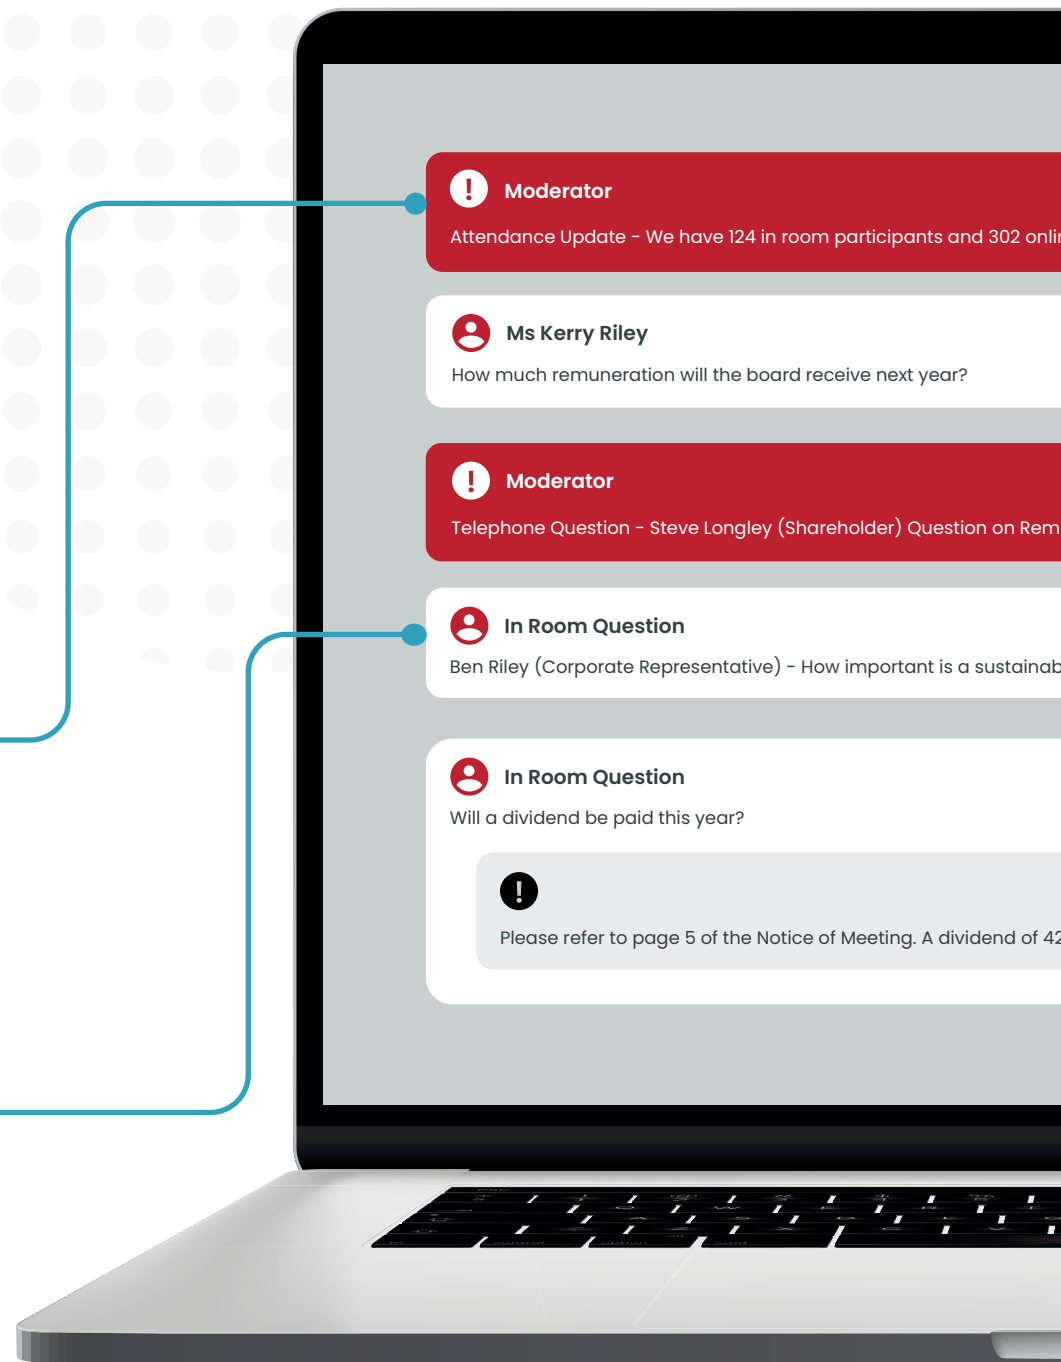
Moderator
Attendance Update - We have 124 in room participants and 302 onli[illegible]

Ms Kerry Riley
How much remuneration will the board receive next year?

Moderator
Telephone Question - Steve Longley (Shareholder) Question on Rem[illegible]

In Room Question
Ben Riley (Corporate Representative) - How important is a sustainab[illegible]

In Room Question
Will a dividend be paid this year?

Please refer to page 5 of the Notice of Meeting. A dividend of 42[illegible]